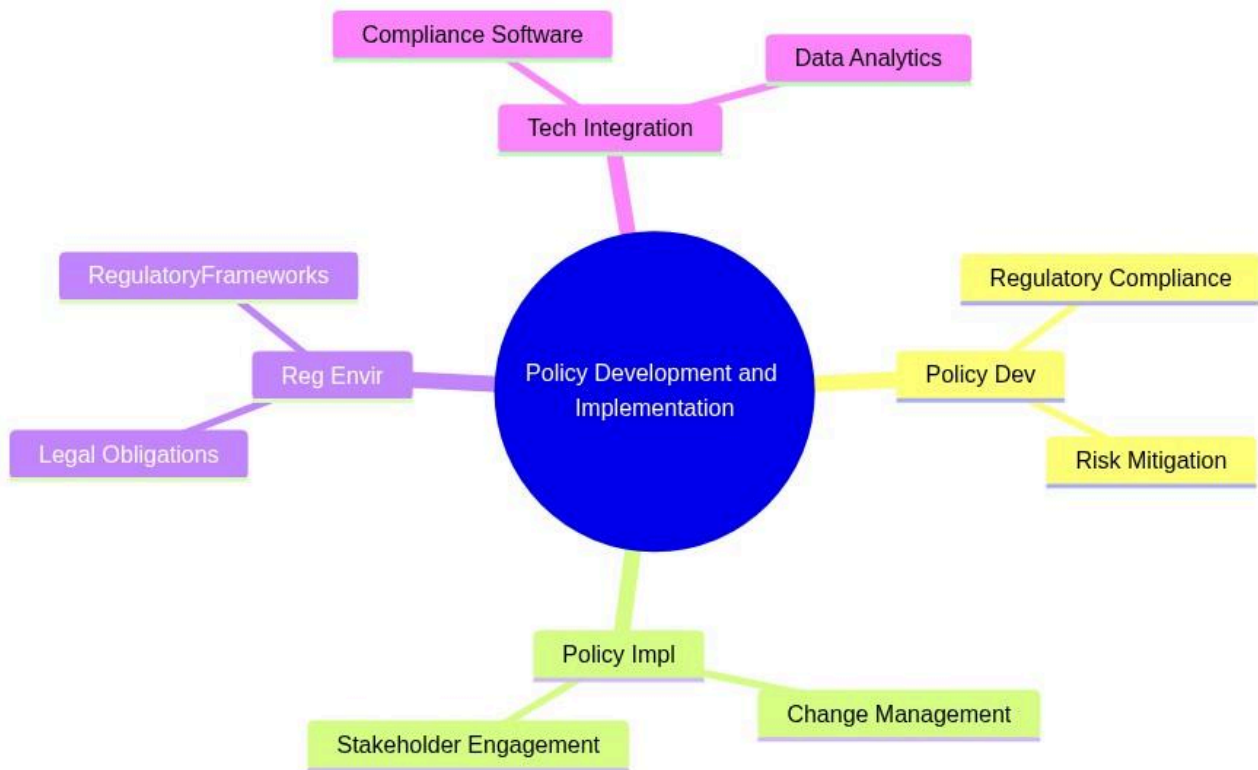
Compliance Software

Data Analytics

Tech Integration

RegulatoryFrameworks

Regulatory Compliance

Reg Envir

Policy Development and Implementation

Policy Dev

Legal Obligations

Risk Mitigation

Policy Impl

Change Management

Stakeholder Engagement